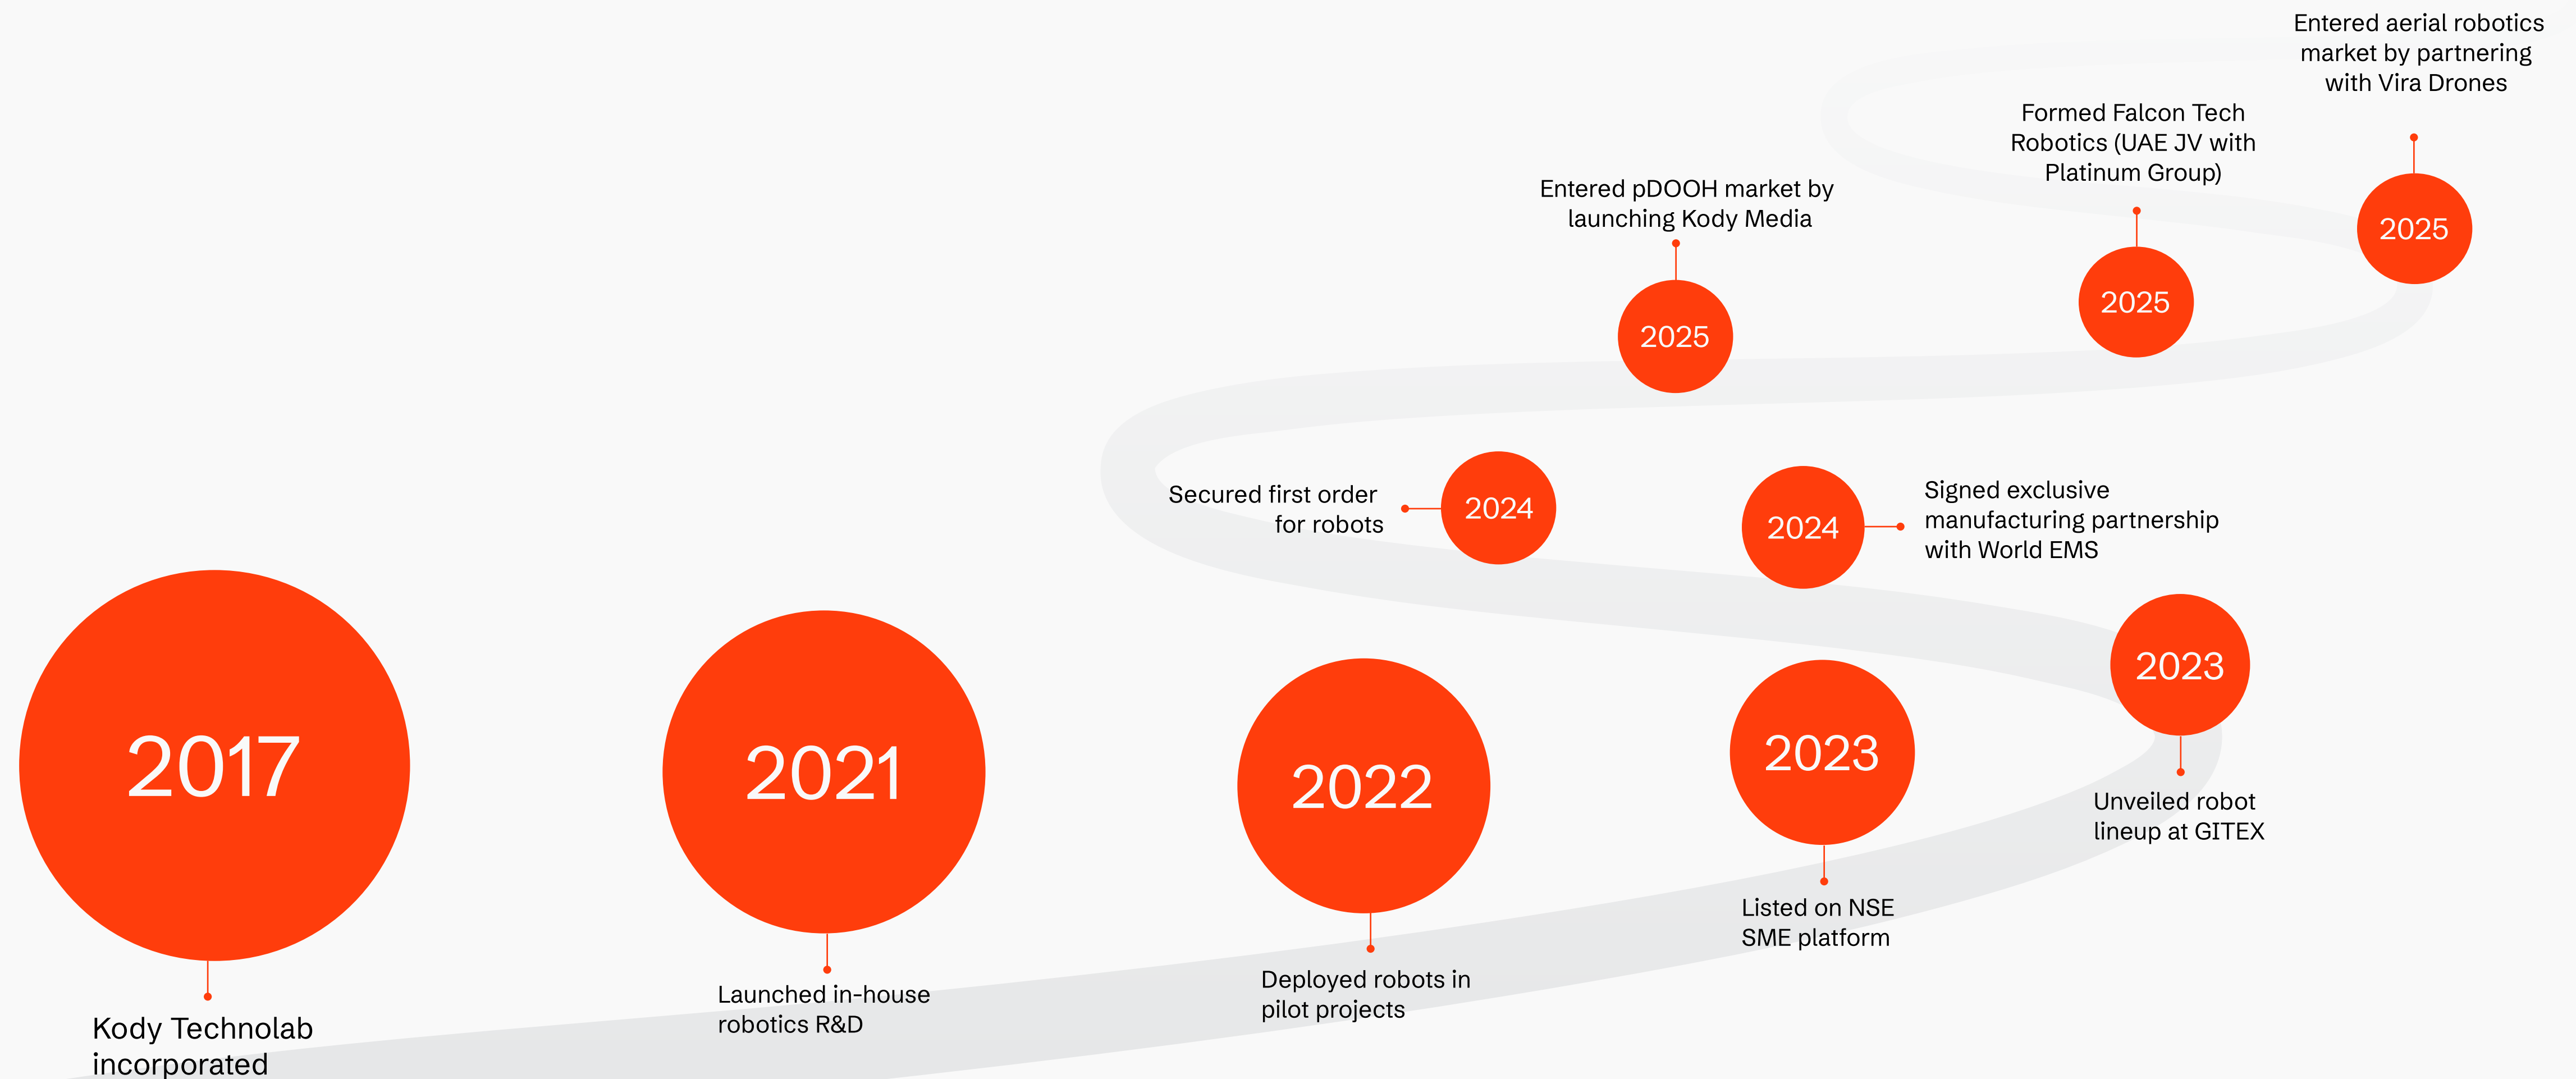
2017

Kody Technolab incorporated

2021

Launched in-house robotics R&D

2022

Deployed robots in pilot projects

2023

Listed on NSE SME platform

2023

Unveiled robot lineup at GITEX

2024

Signed exclusive manufacturing partnership with World EMS

2024

Secured first order for robots

2025

Entered pDOOH market by launching Kody Media

2025

Formed Falcon Tech Robotics (UAE JV with Platinum Group)

2025

Entered aerial robotics market by partnering with Vira Drones